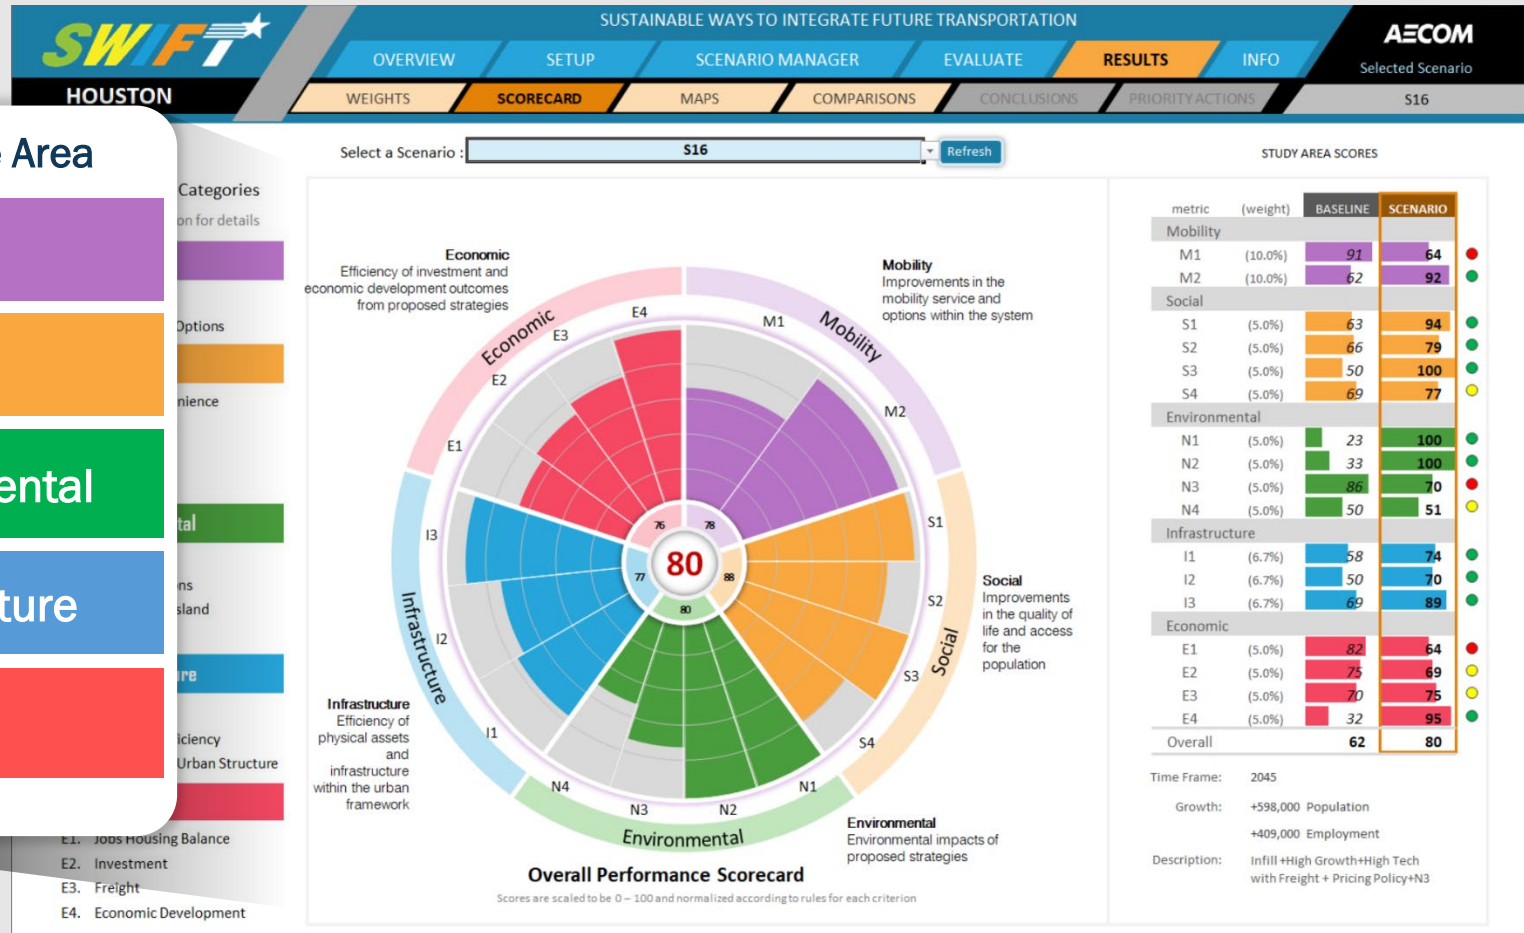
SWIFT
HOUSTON

SUSTAINABLE WAYS TO INTEGRATE FUTURE TRANSPORTATION

OVERVIEW SETUP SCENARIO MANAGER EVALUATE RESULTS INFO

AECOM
Selected Scenario
S16

WEIGHTS SCORECARD MAPS COMPARISONS CONCLUSIONS PRIORITY ACTIONS

Area
ental
ture

Categories
on for details
Options
nience
tal
ns
sland
re
iciency
Urban Structure
E1. Jobs Housing Balance
E2. Investment
E3. Freight
E4. Economic Development

Select a Scenario : S16 Refresh

Economic
Efficiency of investment and economic development outcomes from proposed strategies

Mobility
Improvements in the mobility service and options within the system

Social
Improvements in the quality of life and access for the population

Infrastructure
Efficiency of physical assets and infrastructure within the urban framework

Environmental
Environmental impacts of proposed strategies

Economic Mobility Social Environmental Infrastructure
E4 E3 E2 E1 M1 M2 S1 S2 S3 S4 N1 N2 N3 N4 I1 I2 I3
76 78 77 88 80
80

Overall Performance Scorecard
Scores are scaled to be 0 – 100 and normalized according to rules for each criterion

STUDY AREA SCORES

| metric | (weight) | BASELINE | SCENARIO | |
|---|---|---|---|---|
| Mobility | | | | |
| M1 | (10.0%) | 91 | 64 | |
| M2 | (10.0%) | 62 | 92 | |
| Social | | | | |
| S1 | (5.0%) | 63 | 94 | |
| S2 | (5.0%) | 66 | 79 | |
| S3 | (5.0%) | 50 | 100 | |
| S4 | (5.0%) | 69 | 77 | |
| Environmental | | | | |
| N1 | (5.0%) | 23 | 100 | |
| N2 | (5.0%) | 33 | 100 | |
| N3 | (5.0%) | 86 | 70 | |
| N4 | (5.0%) | 50 | 51 | |
| Infrastructure | | | | |
| I1 | (6.7%) | 58 | 74 | |
| I2 | (6.7%) | 50 | 70 | |
| I3 | (6.7%) | 69 | 89 | |
| Economic | | | | |
| E1 | (5.0%) | 82 | 64 | |
| E2 | (5.0%) | 75 | 69 | |
| E3 | (5.0%) | 70 | 75 | |
| E4 | (5.0%) | 32 | 95 | |
| Overall | | 62 | 80 | |

Time Frame: 2045
Growth: +598,000 Population
+409,000 Employment
Description: Infill+High Growth+High Tech with Freight + Pricing Policy+N3